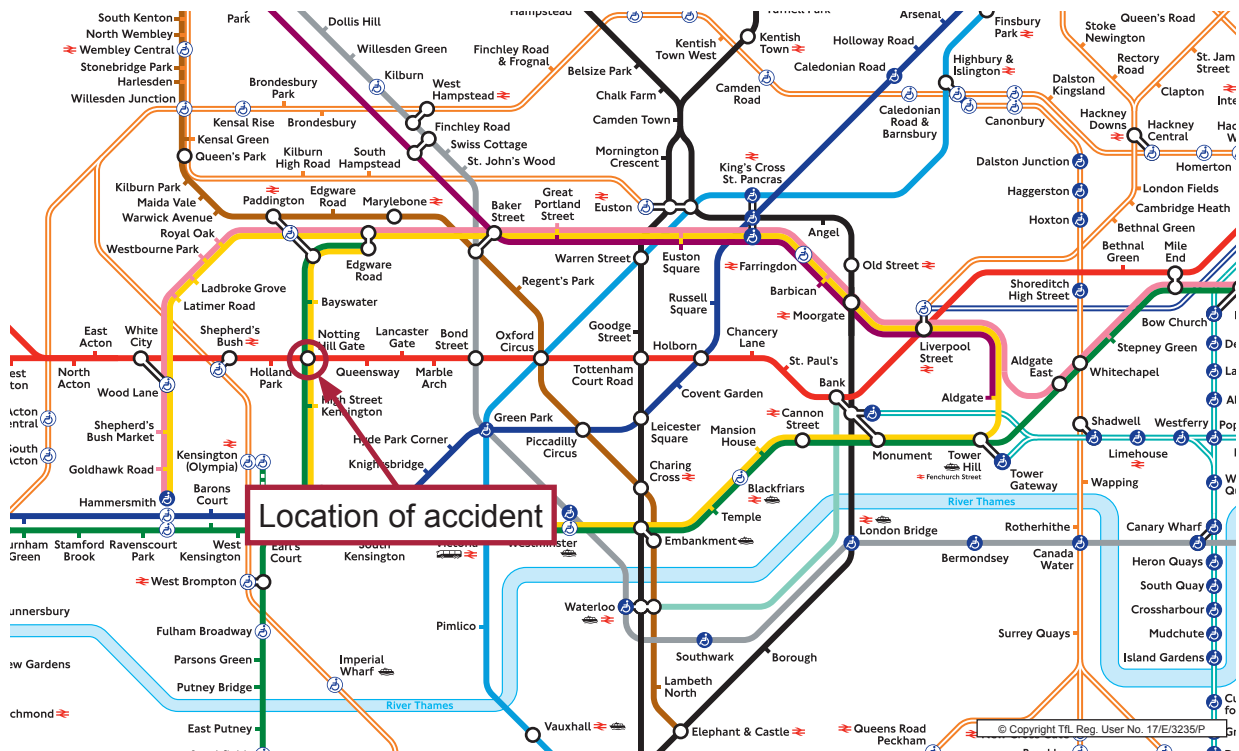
Location of accident

South Kenton
North Wembley
Wembley Central
Stonebridge Park
Harlesden
Willesden Junction
Park
Dollis Hill
Willesden Green
Kilburn
Brondesbury Park
Brondesbury
Kensal Rise
Kensal Green
Queen's Park
Kilburn High Road
South Hampstead
West Hampstead
Finchley Road & Frognal
Finchley Road
Swiss Cottage
St. John's Wood
Hampstead
Belsize Park
Chalk Farm
Camden Town
Kentish Town West
Kentish Town
Camden Road
Holloway Road
Caledonian Road
Arsenal
Finsbury Park
Highbury & Islington
Caledonian Road & Barnsbury
Canonbury
Stoke Newington
Queen's Road
Rectory Road
Dalston Kingsland
St. James Street
Clapton
Hackney Downs
Hackney Central
Homerton
Dalston Junction
Haggerston
Hoxton
London Fields
Cambridge Heath
Bethnal Green
Mornington Crescent
King's Cross St. Pancras
Euston
Kilburn Park
Maida Vale
Warwick Avenue
Paddington
Edgware Road
Marylebone
Baker Street
Great Portland Street
Royal Oak
Westbourne Park
Edgware Road
Warren Street
Euston Square
Farringdon
Angel
Old Street
Bethnal Green
Mile End
Regent's Park
Barbican
Shoreditch High Street
Ladbroke Grove
Latimer Road
Bayswater
Russell Square
Moorgate
Liverpool Street
Bow Church
Stepney Green
Goodge Street
Chancery Lane
East Acton
White City
Shepherd's Bush
Notting Hill Gate
Lancaster Gate
Bond Street
Oxford Circus
Tottenham Court Road
Holborn
St. Paul's
Aldgate East
Whitechapel
North Acton
Wood Lane
Holland Park
Queensway
Marble Arch
Bank
Aldgate
Acton Central
Shepherd's Bush Market
High Street Kensington
Green Park
Covent Garden
Cannon Street
Shadwell
Westferry
South Acton
Goldhawk Road
Kensington (Olympia)
Hyde Park Corner
Piccadilly Circus
Leicester Square
Mansion House
Monument
Tower Hill
Fenchurch Street
Limehouse
Knightsbridge
Charing Cross
Blackfriars
Tower Gateway
Wapping
Hammersmith
Barons Court
River Thames
Temple
Embankment
London Bridge
Rotherhithe
Canary Wharf
Stamford Brook
Ravenscourt Park
West Kensington
Earl's Court
South Kensington
Victoria
Westminster
Bermondsey
Canada Water
Heron Quays
West Brompton
South Quay
Crossharbour
Waterloo
Mudchute
Fulham Broadway
Pimlico
Surrey Quays
Island Gardens
Parsons Green
Imperial Wharf
Southwark
Borough
Putney Bridge
River Thames
Lambeth North
East Putney
Vauxhall
Elephant & Castle
Queens Road Peckham
Gunnersbury
Kew Gardens
Richmond
© Copyright TfL Reg. User No. 17/E/3235/P